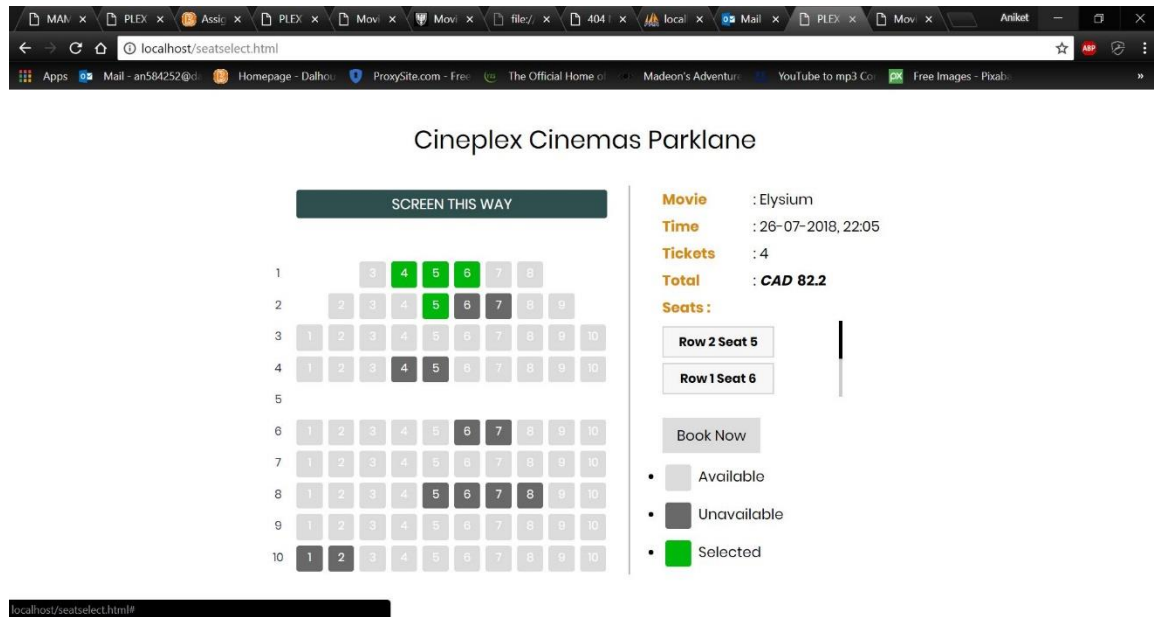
MAN × PLEX × Assig × PLEX × Movi × Movi × file:/ × 404 × local × Mail × PLEX × Movi × Aniket

localhost/seatselect.html

Apps Mail - an584252@da Homepage - Dalhou ProxySite.com - Free The Official Home of Madeon's Adventure YouTube to mp3 Co Free Images - Pixaba

Cineplex Cinemas Parklane

SCREEN THIS WAY

1 3 4 5 6 7 8
2 2 3 4 5 6 7 8 9
3 1 2 3 4 5 6 7 8 9 10
4 1 2 3 4 5 6 7 8 9 10
5
6 1 2 3 4 5 6 7 8 9 10
7 1 2 3 4 5 6 7 8 9 10
8 1 2 3 4 5 6 7 8 9 10
9 1 2 3 4 5 6 7 8 9 10
10 1 2 3 4 5 6 7 8 9 10

Movie : Elysium
Time : 26-07-2018, 22:05
Tickets : 4
Total : ***CAD* 82.2**
Seats :

Row 2 Seat 5
Row 1 Seat 6

Book Now

- Available
- Unavailable
- Selected

localhost/seatselect.html#